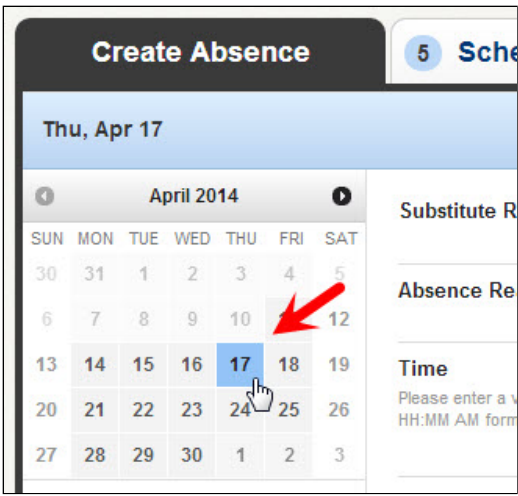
Create Absence

5 Sche

Thu, Apr 17

April 2014

| SUN | MON | TUE | WED | THU | FRI | SAT |
|---|---|---|---|---|---|---|
| 30 | 31 | 1 | 2 | 3 | 4 | 5 |
| 6 | 7 | 8 | 9 | 10 | 11 | 12 |
| 13 | 14 | 15 | 16 | 17 | 18 | 19 |
| 20 | 21 | 22 | 23 | 24 | 25 | 26 |
| 27 | 28 | 29 | 30 | 1 | 2 | 3 |

Substitute R

Absence Re

Time

Please enter a v
HH:MM AM form